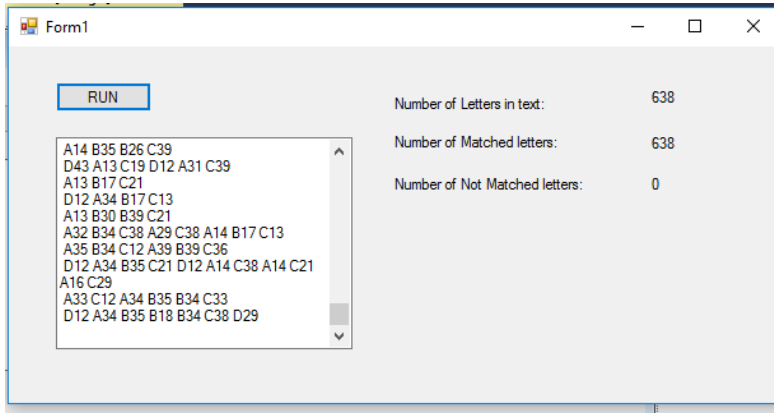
Form1

RUN

A14 B35 B26 C39
D43 A13 C19 D12 A31 C39
A13 B17 C21
D12 A34 B17 C13
A13 B30 B39 C21
A32 B34 C38 A29 C38 A14 B17 C13
A35 B34 C12 A39 B39 C36
D12 A34 B35 C21 D12 A14 C38 A14 C21
A16 C29
A33 C12 A34 B35 B34 C33
D12 A34 B35 B18 B34 C38 D29

Number of Letters in text: 638

Number of Matched letters: 638

Number of Not Matched letters: 0